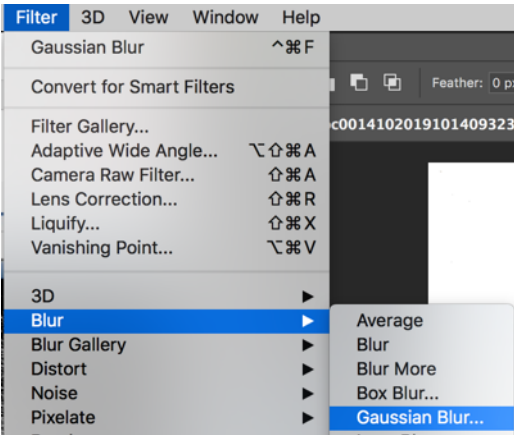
Filter 3D View Window Help

Gaussian Blur ^⌘F

Convert for Smart Filters

Filter Gallery...
Adaptive Wide Angle... ⌥⇧⌘A
Camera Raw Filter... ⇧⌘A
Lens Correction... ⇧⌘R
Liquify... ⇧⌘X
Vanishing Point... ⌥⌘V

3D ▶
Blur ▶
Blur Gallery ▶
Distort ▶
Noise ▶
Pixelate ▶

Average
Blur
Blur More
Box Blur...
Gaussian Blur...

Feather: 0 px

c0014102019101409323